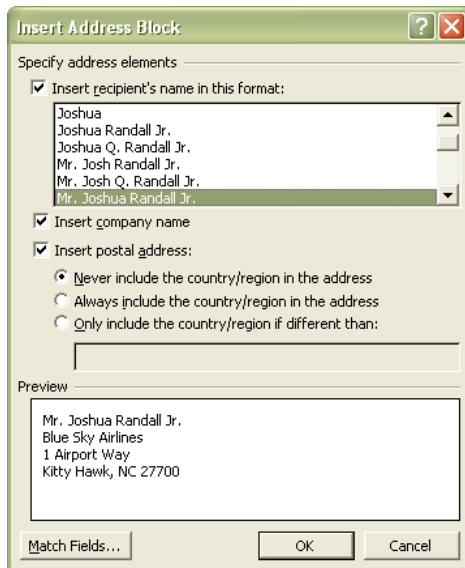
Insert Address Block

?

X

Specify address elements

Insert recipient's name in this format:

Joshua
Joshua Randall Jr.
Joshua Q. Randall Jr.
Mr. Josh Randall Jr.
Mr. Josh Q. Randall Jr.
Mr. Joshua Randall Jr.

Insert company name

Insert postal address:

Never include the country/region in the address

Always include the country/region in the address

Only include the country/region if different than:

Preview

Mr. Joshua Randall Jr.
Blue Sky Airlines
1 Airport Way
Kitty Hawk, NC 27700

Match Fields...

OK

Cancel